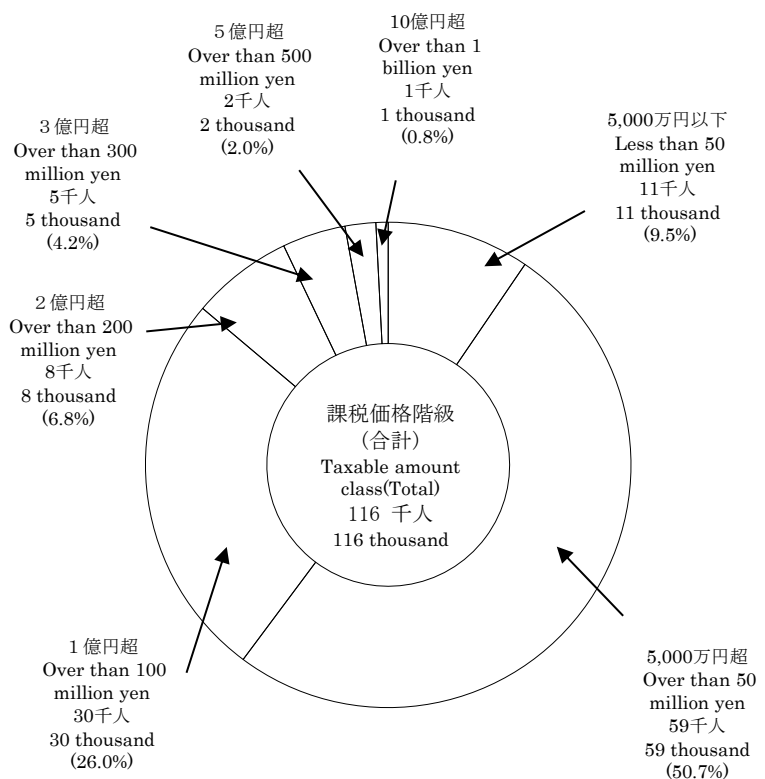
5億円超
Over than 500 million yen
2千人
2 thousand
(2.0%)

10億円超
Over than 1 billion yen
1千人
1 thousand
(0.8%)

3億円超
Over than 300 million yen
5千人
5 thousand
(4.2%)

5,000万円以下
Less than 50 million yen
11千人
11 thousand
(9.5%)

2億円超
Over than 200 million yen
8千人
8 thousand
(6.8%)

課税価格階級
(合計)
Taxable amount class(Total)
116 千人
116 thousand

1億円超
Over than 100 million yen
30千人
30 thousand
(26.0%)

5,000万円超
Over than 50 million yen
59千人
59 thousand
(50.7%)